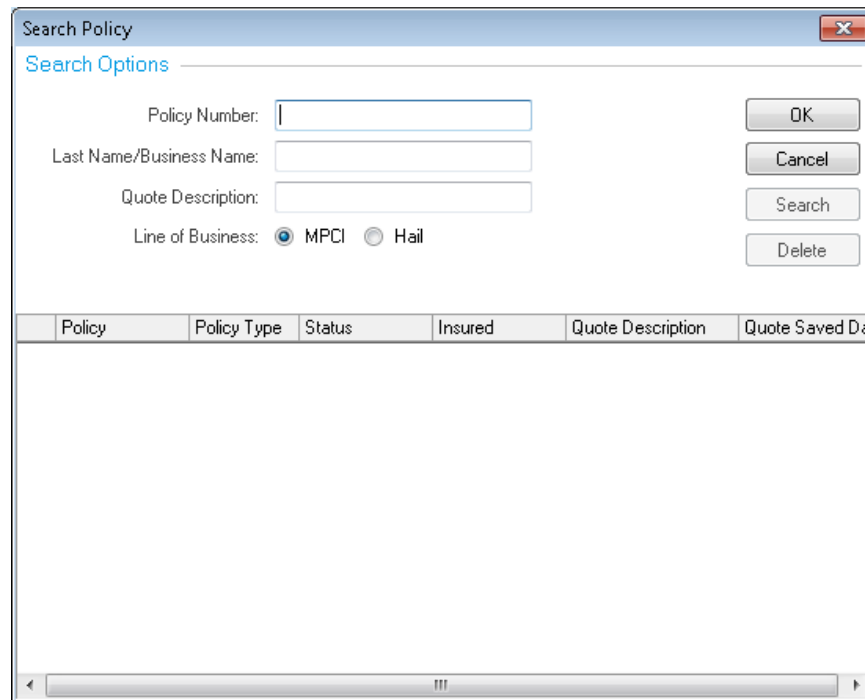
Search Policy

Search Options

Policy Number:

Last Name/Business Name:

Quote Description:

Line of Business: MPCI Hail

OK

Cancel

Search

Delete

| | Policy | Policy Type | Status | Insured | Quote Description | Quote Saved Da |
|---|---|---|---|---|---|---|